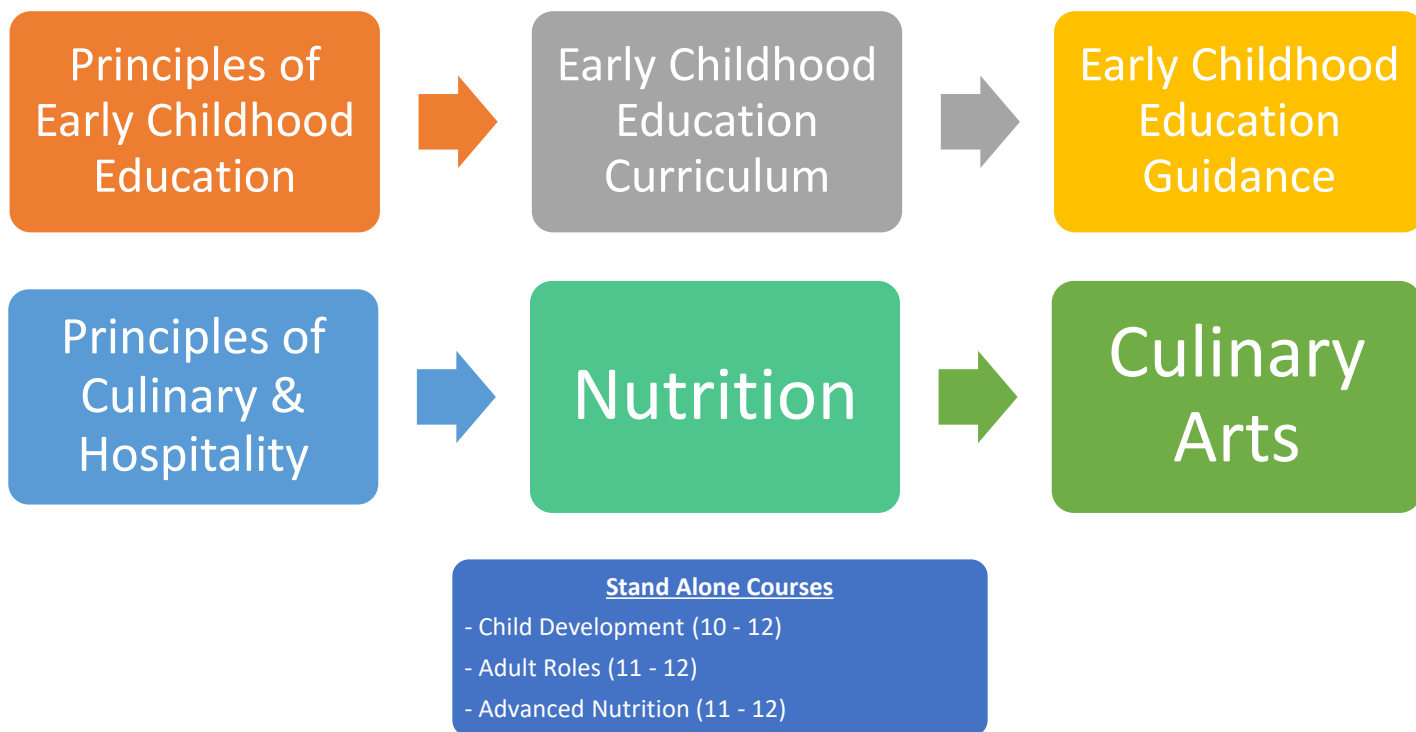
Principles of Early Childhood Education

Early Childhood Education Curriculum

Early Childhood Education Guidance

Principles of Culinary & Hospitality

Nutrition

Culinary Arts

Stand Alone Courses
- Child Development (10 - 12)
- Adult Roles (11 - 12)
- Advanced Nutrition (11 - 12)